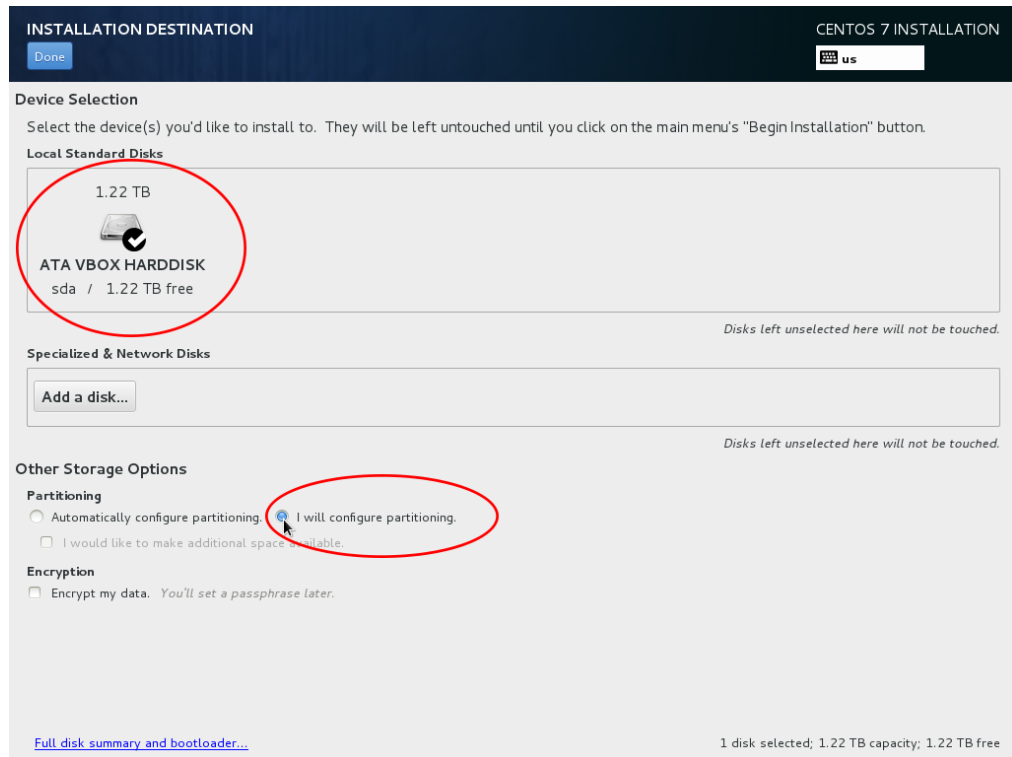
INSTALLATION DESTINATION

Done

CENTOS 7 INSTALLATION

us

Device Selection

Select the device(s) you'd like to install to. They will be left untouched until you click on the main menu's "Begin Installation" button.

Local Standard Disks

1.22 TB

ATA VBOX HARDDISK

sda / 1.22 TB free

Disks left unselected here will not be touched.

Specialized & Network Disks

Add a disk...

Disks left unselected here will not be touched.

Other Storage Options

Partitioning

Automatically configure partitioning.

I will configure partitioning.

I would like to make additional space available.

Encryption

Encrypt my data. You'll set a passphrase later.

Full disk summary and bootloader...

1 disk selected; 1.22 TB capacity; 1.22 TB free